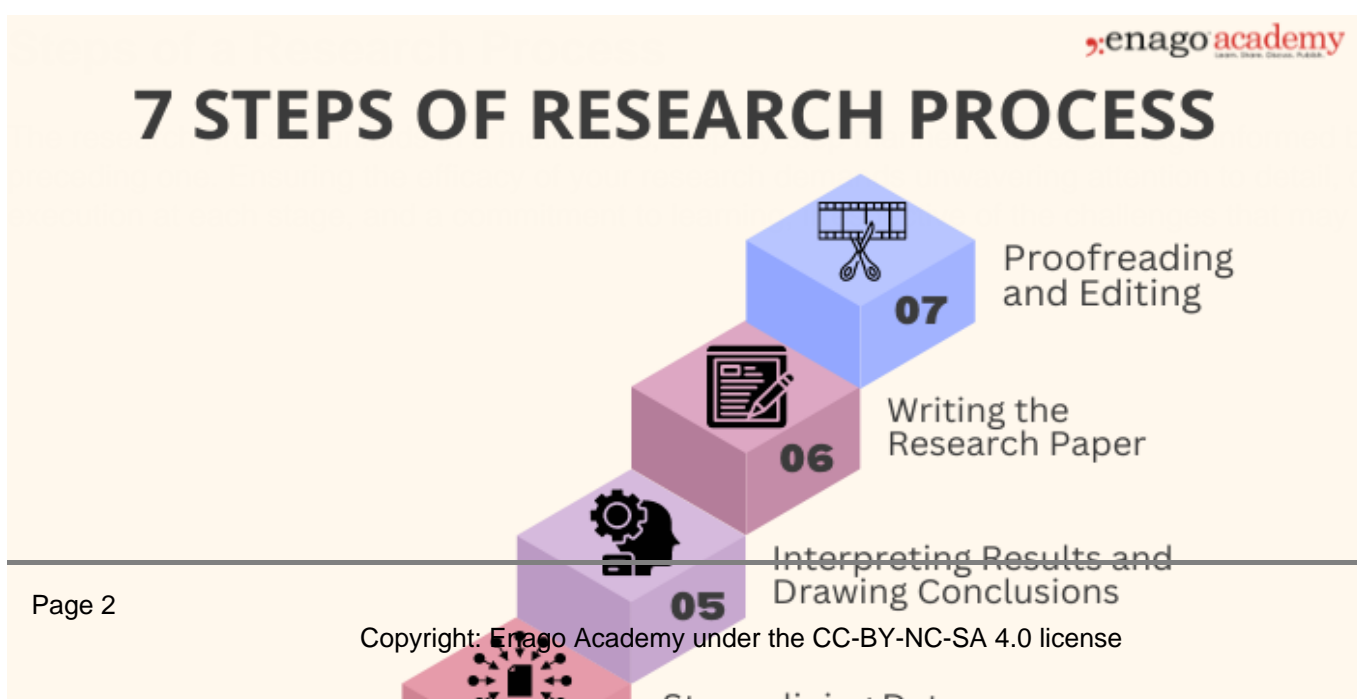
enago academy
Learn. Share. Discuss. Publish.

7 STEPS OF RESEARCH PROCESS

07
Proofreading and Editing

06
Writing the Research Paper

05
Interpreting Results and Drawing Conclusions

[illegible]

Page 2

Copyright: Enago Academy under the CC-BY-NC-SA 4.0 license